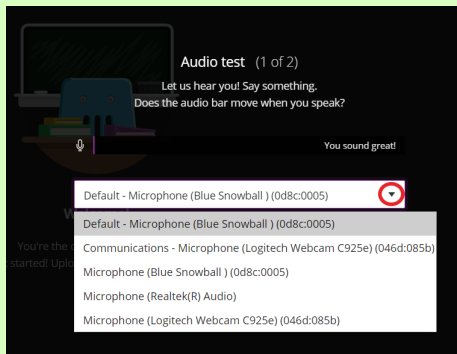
Audio test (1 of 2)

Let us hear you! Say something.
Does the audio bar move when you speak?

You sound great!

Default - Microphone (Blue Snowball ) (0d8c:0005)

W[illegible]

You're the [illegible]
started! Uplo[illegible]

Default - Microphone (Blue Snowball ) (0d8c:0005)
Communications - Microphone (Logitech Webcam C925e) (046d:085b)
Microphone (Blue Snowball ) (0d8c:0005)
Microphone (Realtek(R) Audio)
Microphone (Logitech Webcam C925e) (046d:085b)